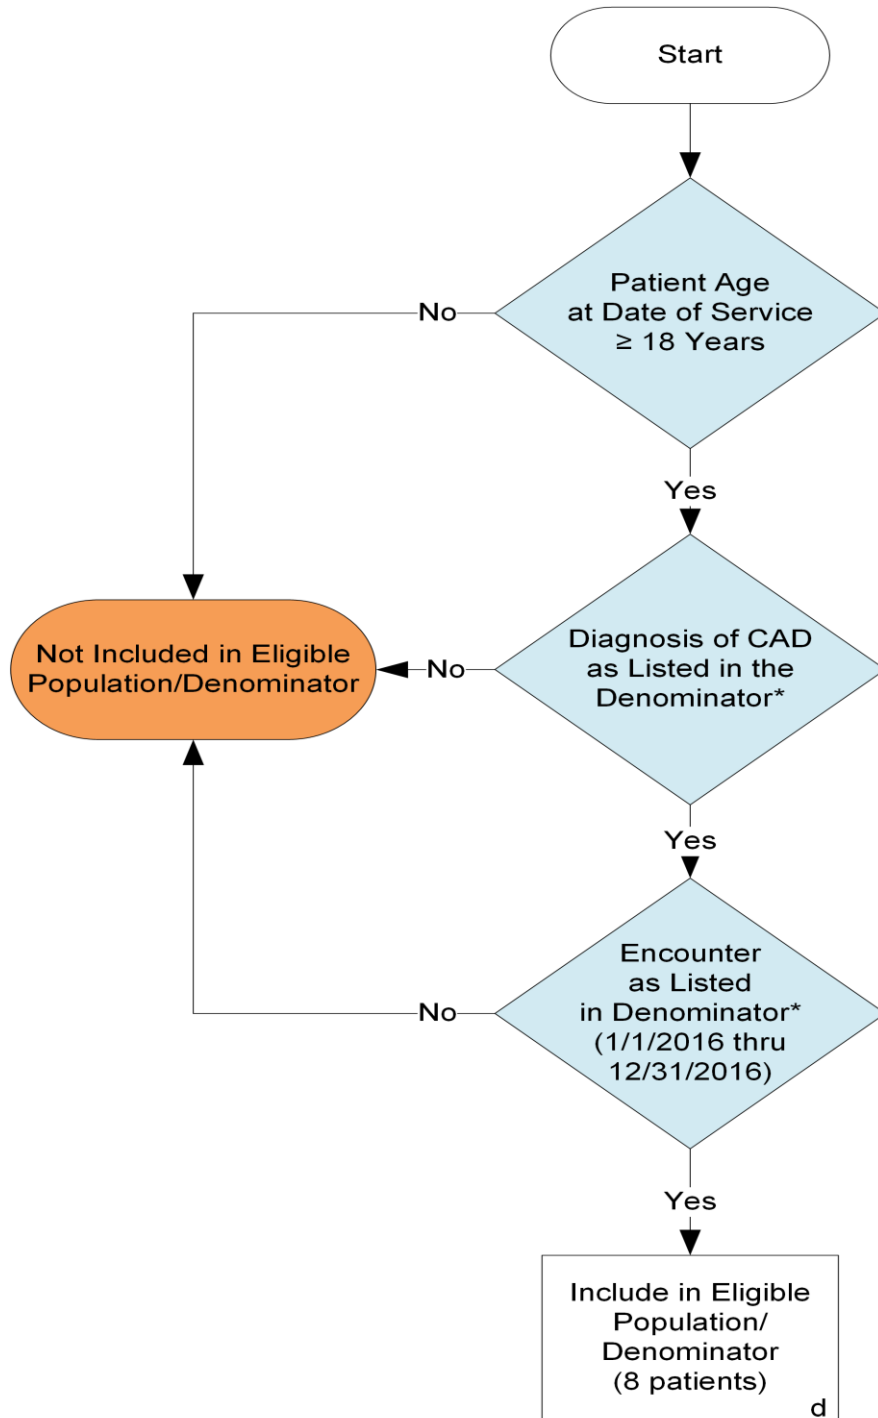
Start

Patient Age at Date of Service $\geq$ 18 Years

No

Yes

Not Included in Eligible Population/Denominator

No

Diagnosis of CAD as Listed in the Denominator*

Yes

Encounter as Listed in Denominator* (1/1/2016 thru 12/31/2016)

No

Yes

Include in Eligible Population/ Denominator (8 patients)

d